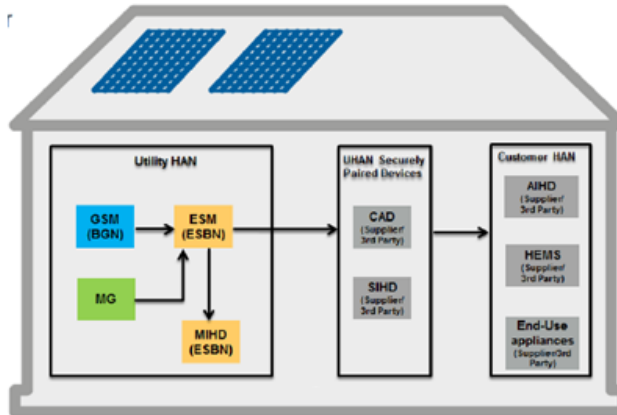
Utility HAN

GSM (BGN)

ESM (ESBN)

MG

MIHD (ESBN)

UHAN Securely Paired Devices

CAD (Supplier/ 3rd Party)

SIHD (Supplier/ 3rd Party)

Customer HAN

AIHD (Supplier/ 3rd Party)

HEMS (Supplier/ 3rd Party)

End-Use appliances (Supplier/3rd Party)